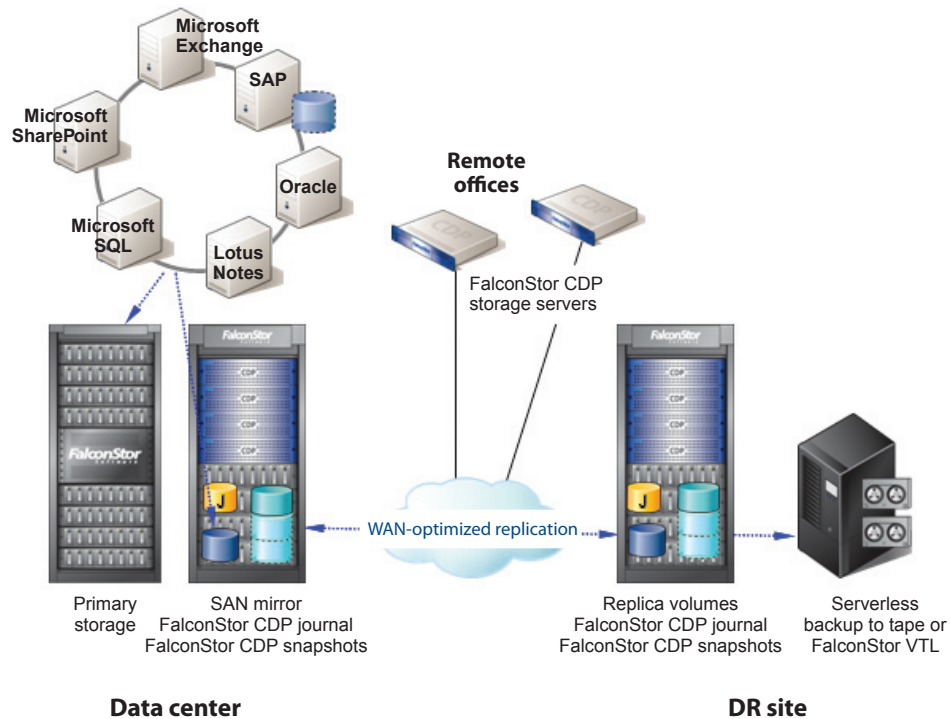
Microsoft Exchange

SAP

Microsoft SharePoint

Oracle

Microsoft SQL

Lotus Notes

Remote offices

CDP

CDP

FalconStor CDP storage servers

FalconStor

FalconStor

CDP

CDP

CDP

CDP

J

FalconStor

CDP

CDP

CDP

CDP

J

WAN-optimized replication

Primary storage

SAN mirror
FalconStor CDP journal
FalconStor CDP snapshots

Replica volumes
FalconStor CDP journal
FalconStor CDP snapshots

Serverless backup to tape or FalconStor VTL

Data center

DR site